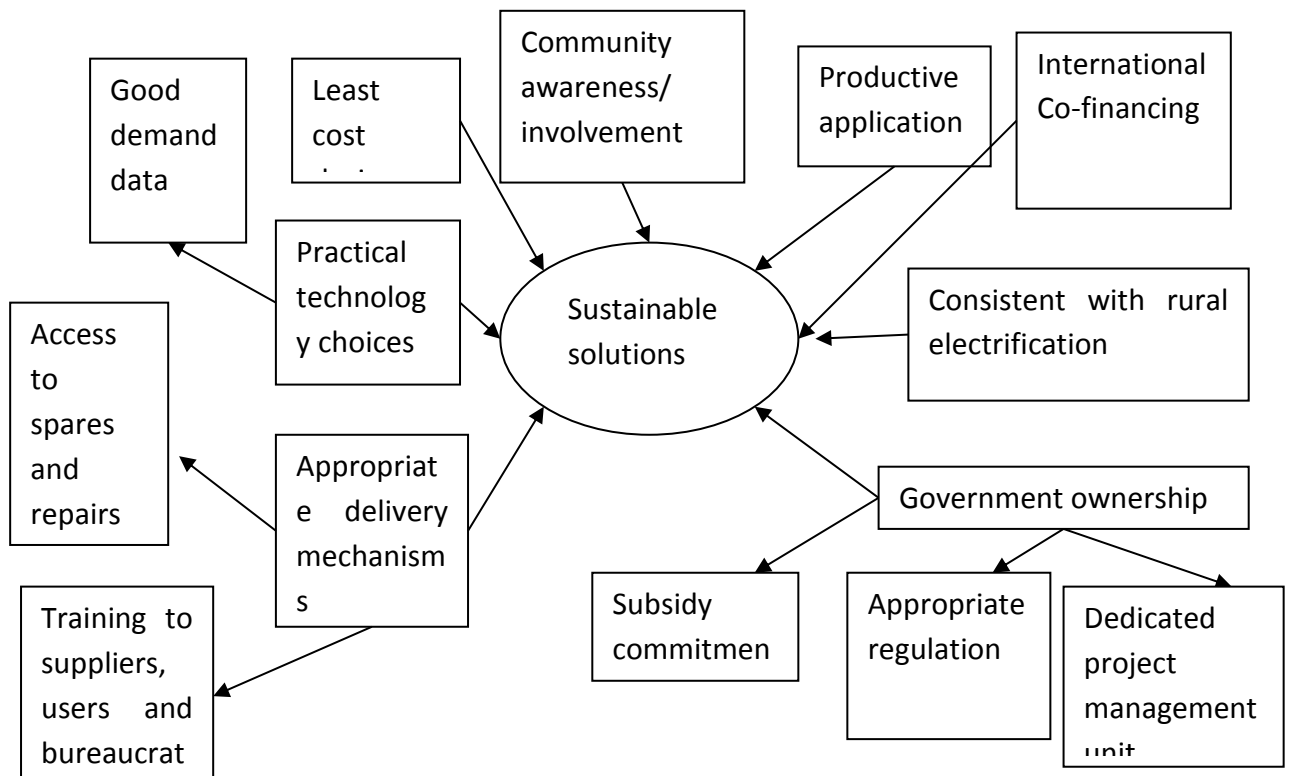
Good demand data

Least cost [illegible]

Community awareness/ involvement

Productive application

International Co-financing

Practical technolog y choices

Sustainable solutions

Consistent with rural electrification

Access to spares and repairs

Appropriat e delivery mechanism s

Government ownership

Training to suppliers, users and bureaucrat

Subsidy commitmen

Appropriate regulation

Dedicated project management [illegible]